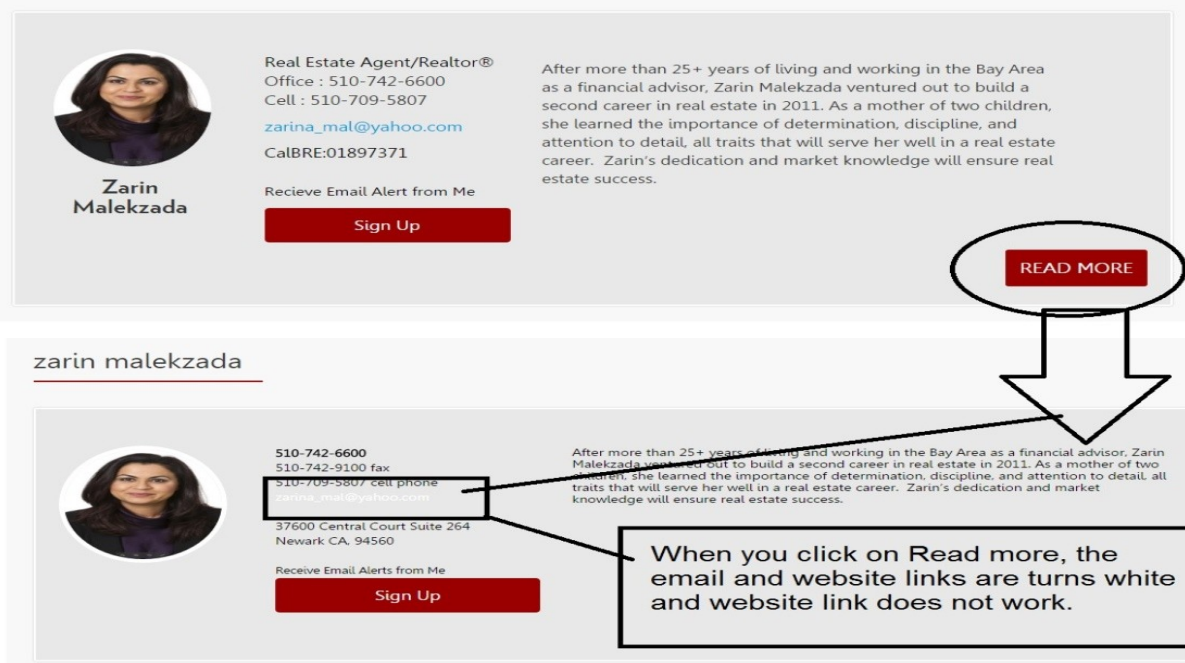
Zarin Malekzada

Real Estate Agent/Realtor®
Office : 510-742-6600
Cell : 510-709-5807
zarina_mal@yahoo.com
CalBRE:01897371

Recieve Email Alert from Me

Sign Up

After more than 25+ years of living and working in the Bay Area as a financial advisor, Zarin Malekzada ventured out to build a second career in real estate in 2011. As a mother of two children, she learned the importance of determination, discipline, and attention to detail, all traits that will serve her well in a real estate career. Zarin's dedication and market knowledge will ensure real estate success.

READ MORE

zarin malekzada

510-742-6600
510-742-9100 fax
510-709-5807 cell phone
zarina_mal@yahoo.com

37600 Central Court Suite 264
Newark CA, 94560

Receive Email Alerts from Me

Sign Up

After more than 25+ years of living and working in the Bay Area as a financial advisor, Zarin Malekzada ventured out to build a second career in real estate in 2011. As a mother of two children, she learned the importance of determination, discipline, and attention to detail, all traits that will serve her well in a real estate career. Zarin's dedication and market knowledge will ensure real estate success.

When you click on Read more, the email and website links are turns white and website link does not work.